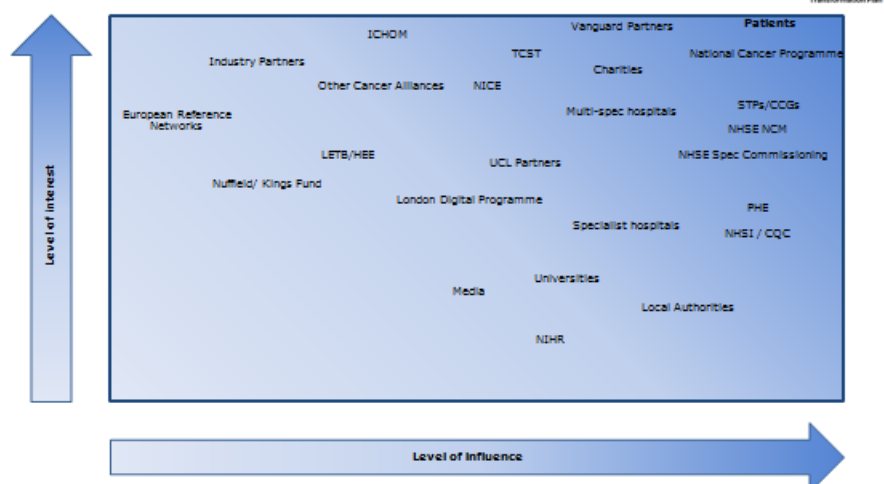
Level of interest

ICHOM

Vanguard Partners

Patients

Industry Partners

TCST

National Cancer Programme

Charities

Other Cancer Alliances

NICE

European Reference Networks

Multi-spec hospitals

STPs/CCGs

NHSE NCM

LETB/HEE

UCL Partners

NHSE Spec Commissioning

Nuffield/ Kings Fund

London Digital Programme

PHE

Specialist hospitals

NHSI / CQC

Universities

Media

Local Authorities

NIHR

Level of influence